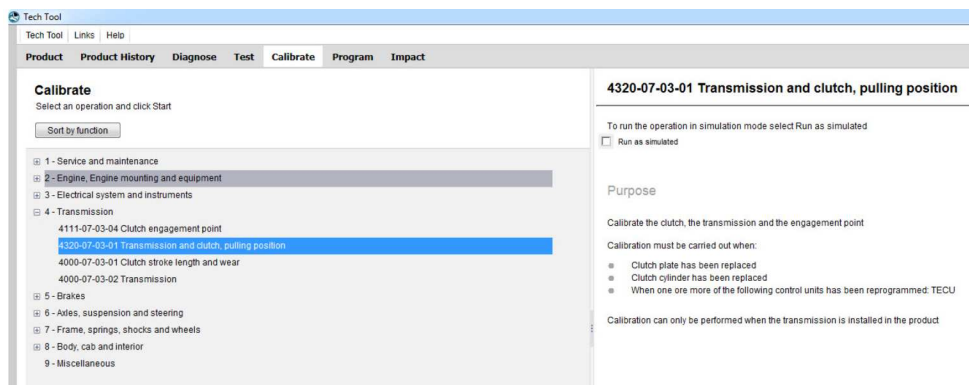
Tech Tool

Tech Tool | Links | Help

Product Product History Diagnose Test Calibrate Program Impact

Calibrate
Select an operation and click Start

Sort by function

⊞ 1 - Service and maintenance
⊞ 2 - Engine, Engine mounting and equipment
⊞ 3 - Electrical system and instruments
⊟ 4 - Transmission
4111-07-03-04 Clutch engagement point
4320-07-03-01 Transmission and clutch, pulling position
4000-07-03-01 Clutch stroke length and wear
4000-07-03-02 Transmission
⊞ 5 - Brakes
⊞ 6 - Axles, suspension and steering
⊞ 7 - Frame, springs, shocks and wheels
⊞ 8 - Body, cab and interior
9 - Miscellaneous

4320-07-03-01 Transmission and clutch, pulling position

To run the operation in simulation mode select Run as simulated
Run as simulated

Purpose

Calibrate the clutch, the transmission and the engagement point

Calibration must be carried out when:

- Clutch plate has been replaced
- Clutch cylinder has been replaced
- When one ore more of the following control units has been reprogrammed: TECU

Calibration can only be performed when the transmission is installed in the product